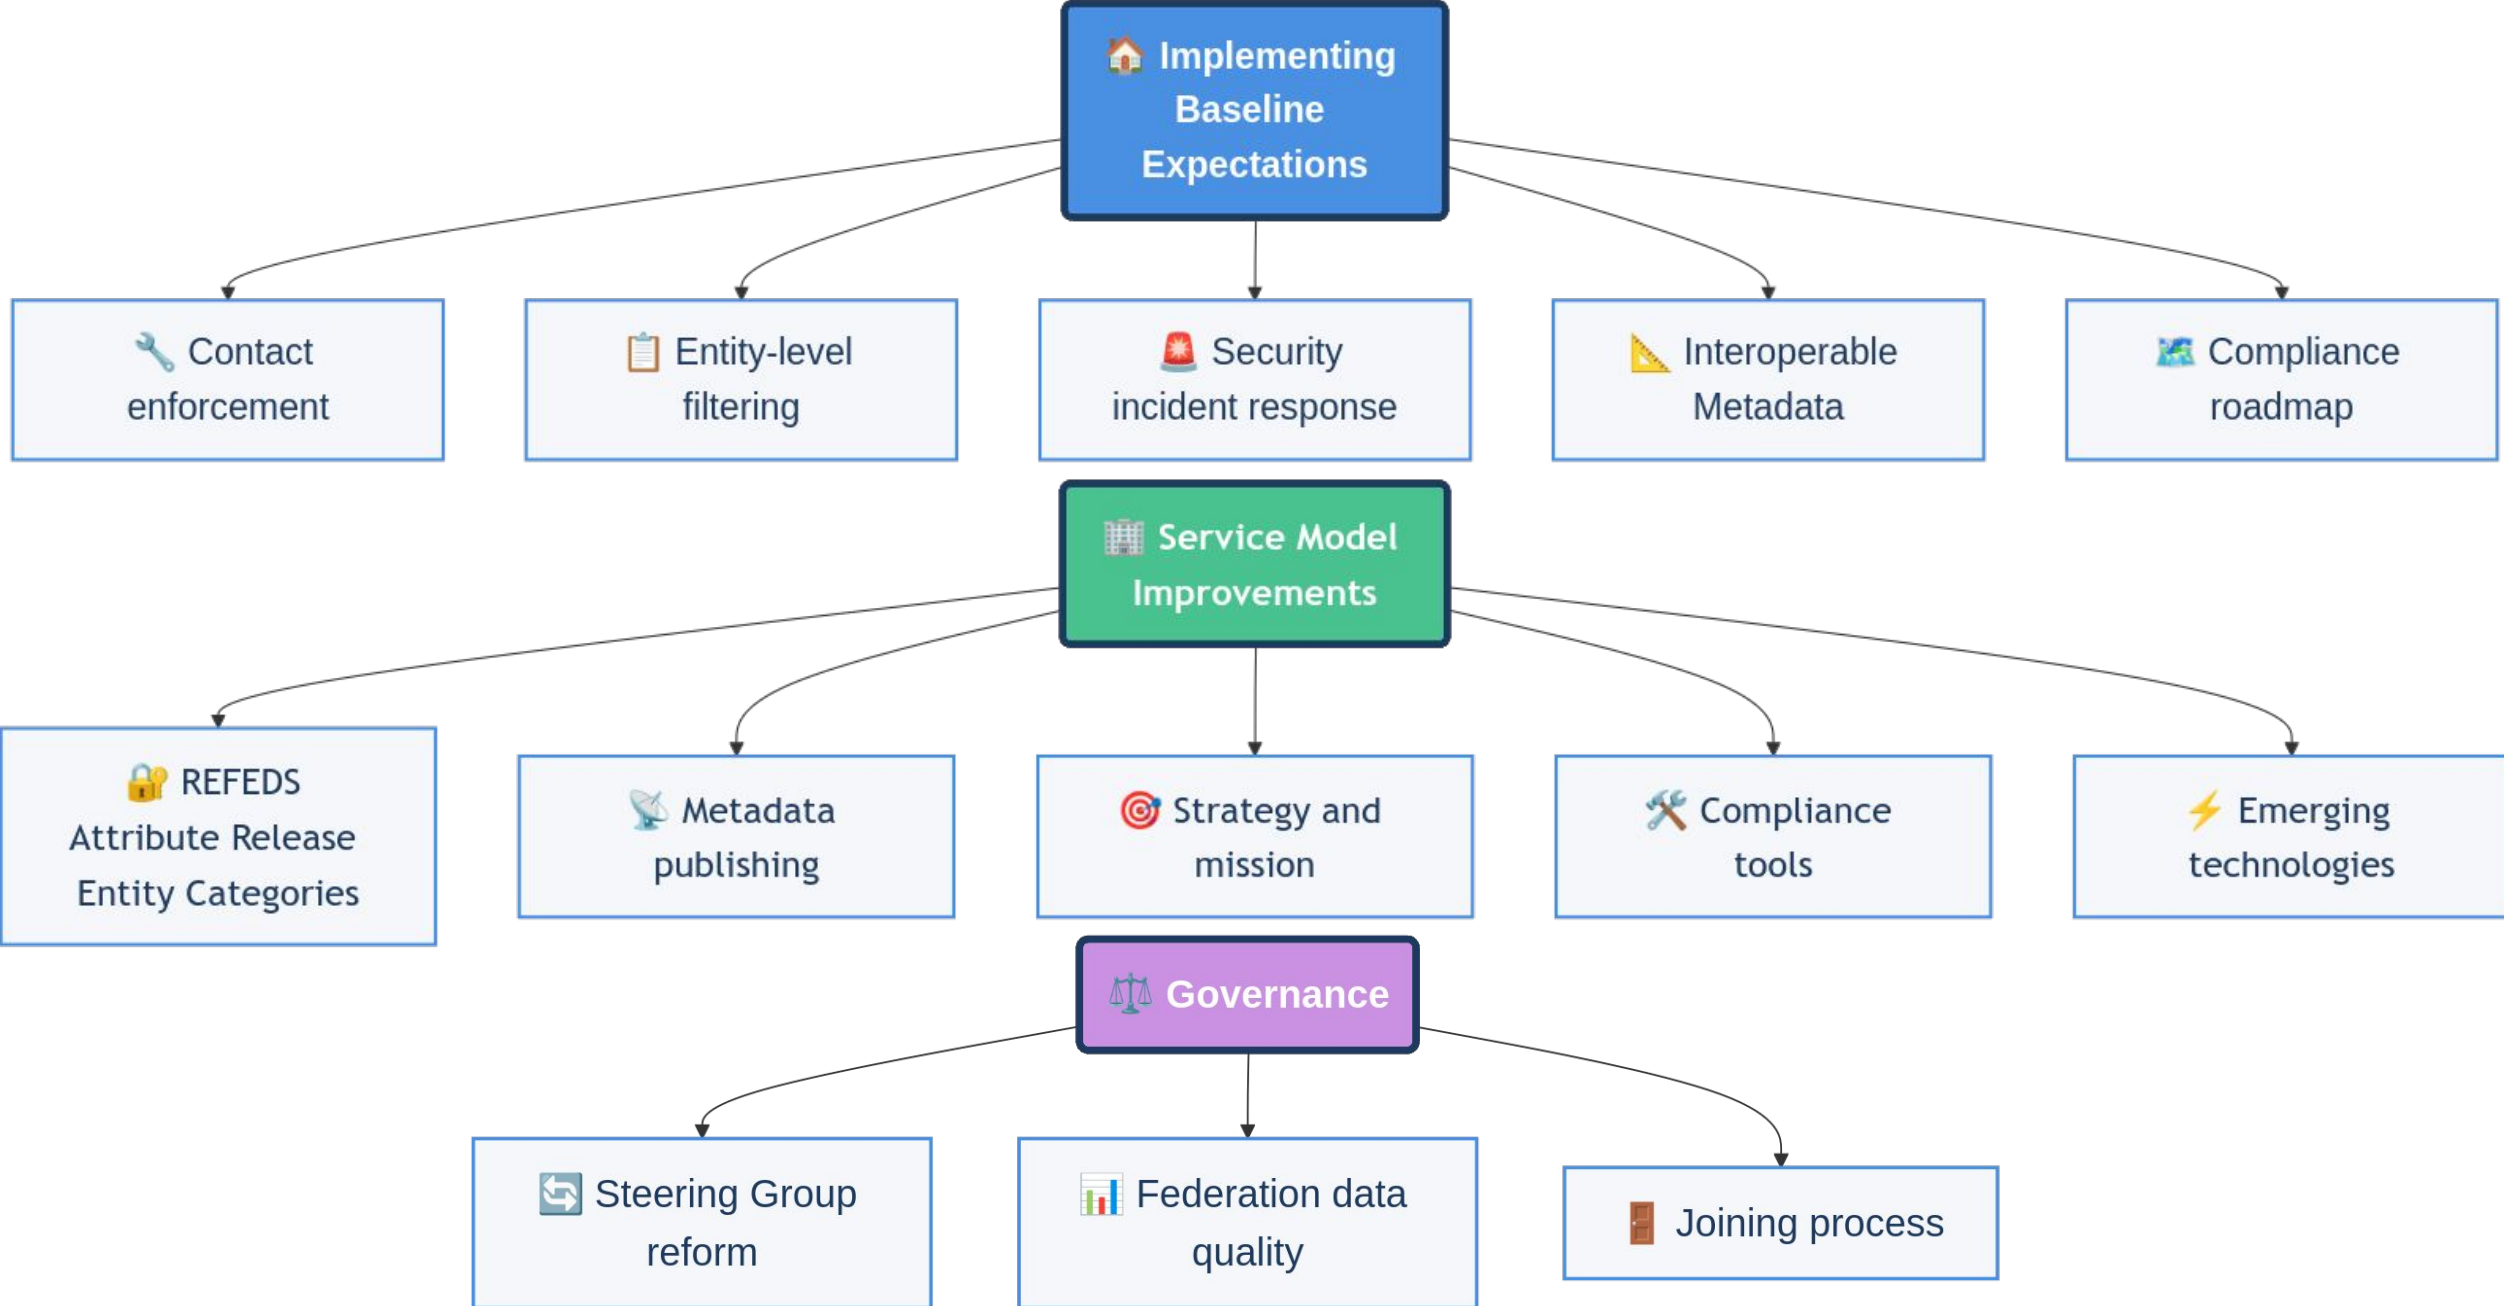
🏠 Implementing Baseline Expectations

🔧 Contact enforcement

📋 Entity-level filtering

🚨 Security incident response

📐 Interoperable Metadata

🗺️ Compliance roadmap

🏢 Service Model Improvements

🔐 REFEDS Attribute Release Entity Categories

📡 Metadata publishing

🎯 Strategy and mission

🛠️ Compliance tools

⚡ Emerging technologies

⚖️ Governance

🔄 Steering Group reform

📊 Federation data quality

🚪 Joining process